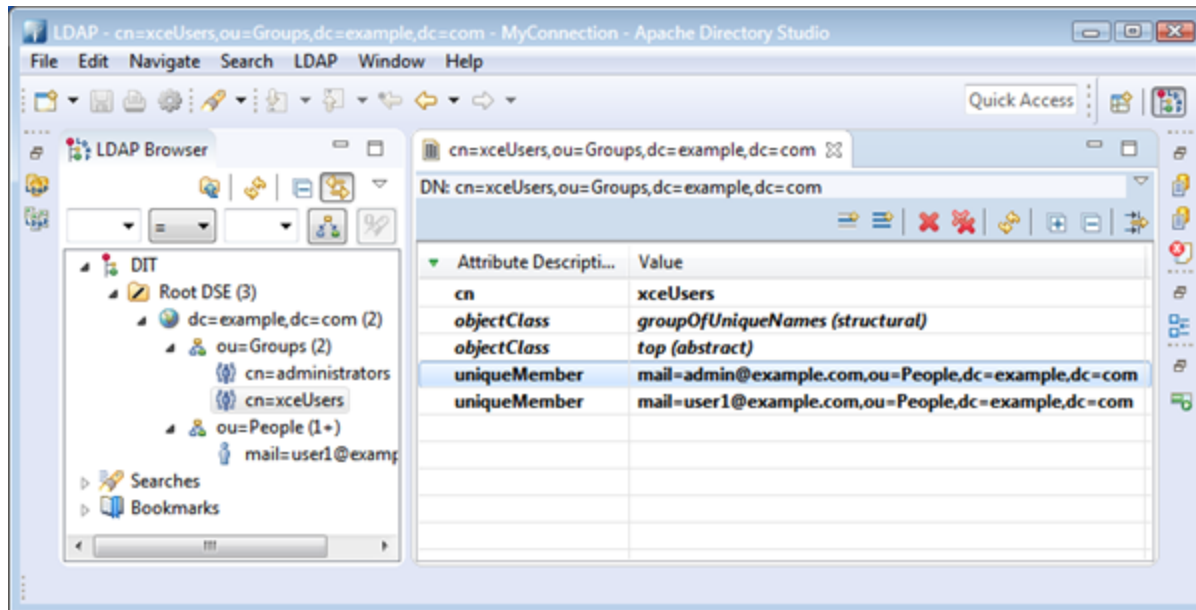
LDAP - cn=xceUsers,ou=Groups,dc=example,dc=com - MyConnection - Apache Directory Studio

File Edit Navigate Search LDAP Window Help

Quick Access

LDAP Browser

=

DIT
Root DSE (3)
dc=example,dc=com (2)
ou=Groups (2)
cn=administrators
cn=xceUsers
ou=People (1+)
mail=user1@examp
Searches
Bookmarks

cn=xceUsers,ou=Groups,dc=example,dc=com

DN: cn=xceUsers,ou=Groups,dc=example,dc=com

| Attribute Descripti... | Value |
|---|---|
| cn | xceUsers |
| objectClass | groupOfUniqueNames (structural) |
| objectClass | top (abstract) |
| uniqueMember | mail=admin@example.com,ou=People,dc=example,dc=com |
| uniqueMember | mail=user1@example.com,ou=People,dc=example,dc=com |